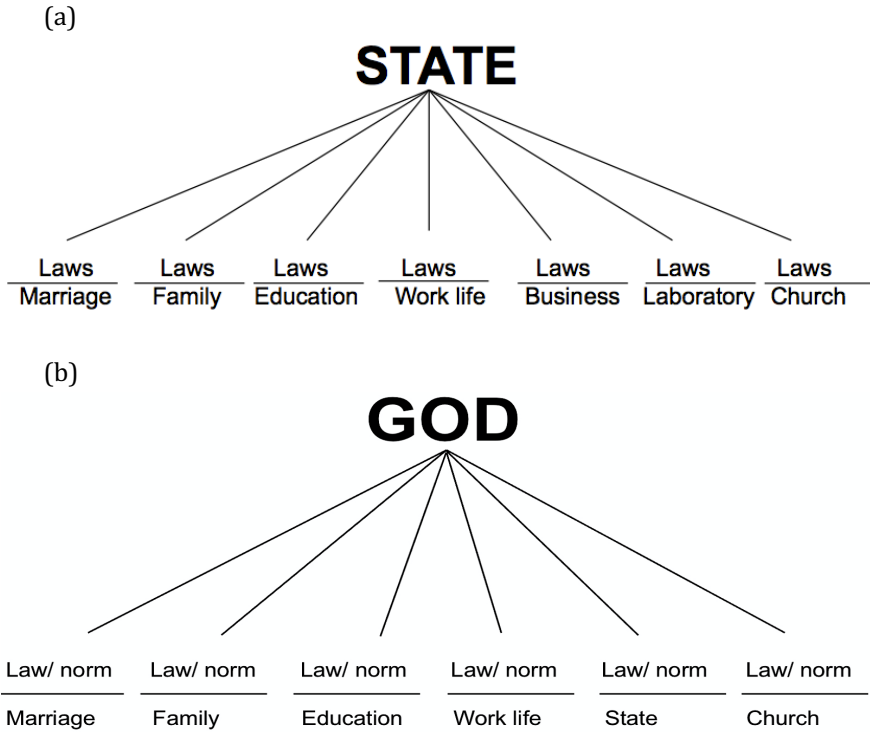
(a)

STATE

Laws
Marriage

Laws
Family

Laws
Education

Laws
Work life

Laws
Business

Laws
Laboratory

Laws
Church

(b)

GOD

Law/ norm
Marriage

Law/ norm
Family

Law/ norm
Education

Law/ norm
Work life

Law/ norm
State

Law/ norm
Church